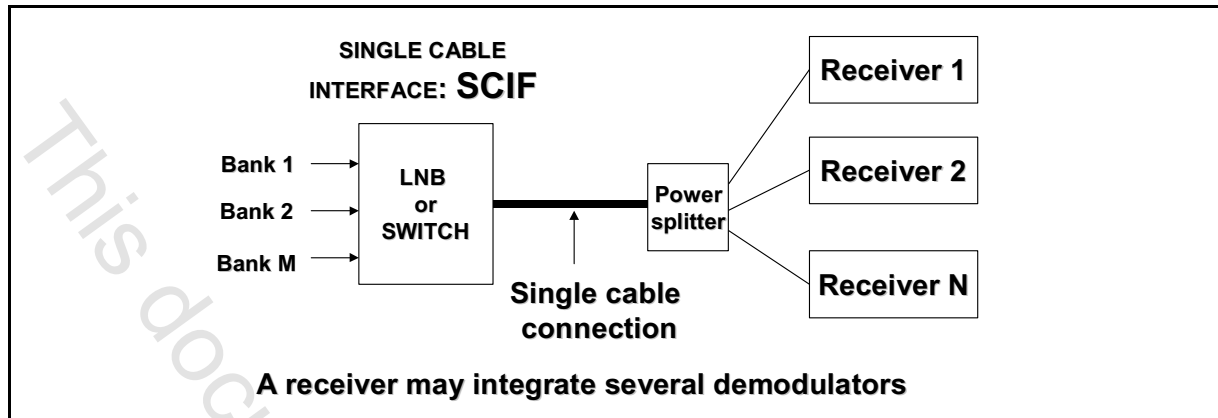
SINGLE CABLE
INTERFACE: SCIF

Bank 1

Bank 2

Bank M

LNB
or
SWITCH

Power
splitter

Receiver 1

Receiver 2

Receiver N

Single cable
connection

A receiver may integrate several demodulators

This doc